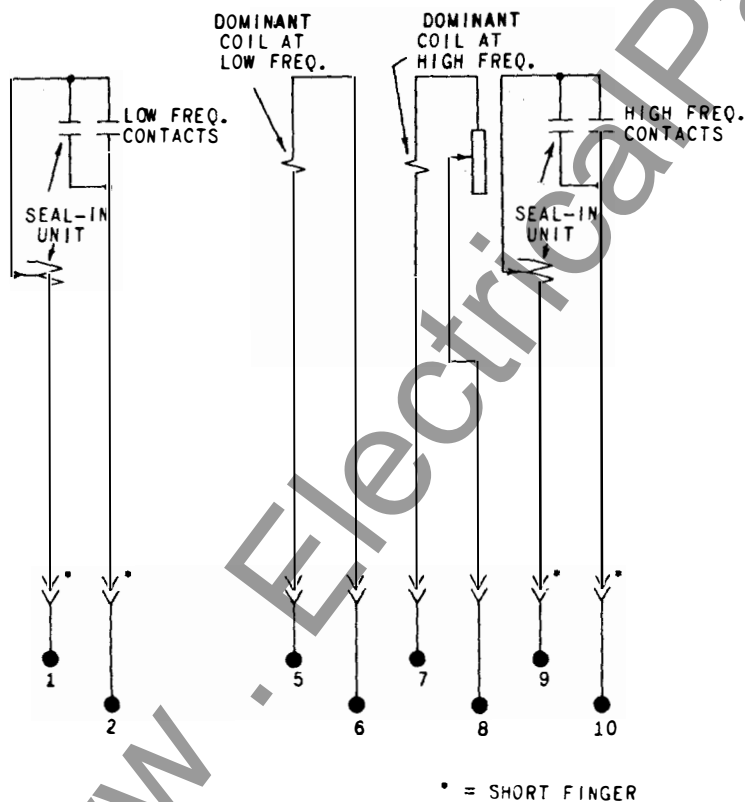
DOMINANT COIL AT LOW FREQ.

DOMINANT COIL AT HIGH FREQ.

LOW FREQ. CONTACTS

HIGH FREQ. CONTACTS

SEAL-IN UNIT

SEAL-IN UNIT

•

•

•

•

1

2

5

6

7

8

9

10

• = SHORT FINGER

www.ElectricalPartManuals.com